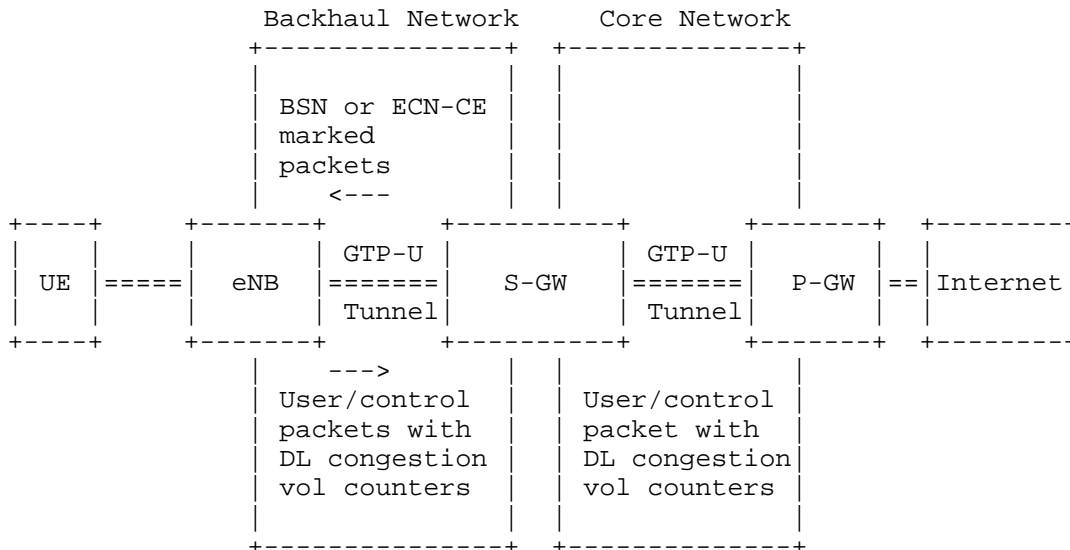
Backhaul Network

Core Network

BSN or ECN-CE marked packets

<---

UE

eNB

GTP-U Tunnel

S-GW

GTP-U Tunnel

P-GW

Internet

--->

User/control packets with DL congestion vol counters

User/control packet with DL congestion vol counters